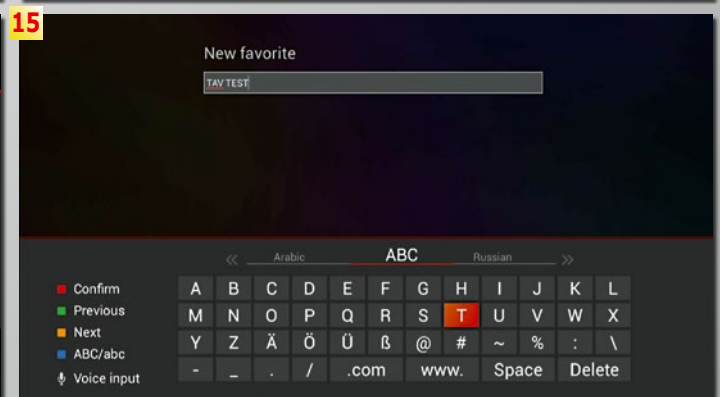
15

New favorite

TAV TEST

« Arabic ABC Russian »

Confirm
Previous
Next
ABC/abc
Voice input

| A | B | C | D | E | F | G | H | I | J | K | L |
|---|---|---|---|---|---|---|---|---|---|---|---|
| M | N | O | P | Q | R | S | T | U | V | W | X |
| Y | Z | Ä | Ö | Ü | ß | @ | # | ~ | % | : | \ |
| - | _ | . | / | .com | | www. | | Space | | Delete | |